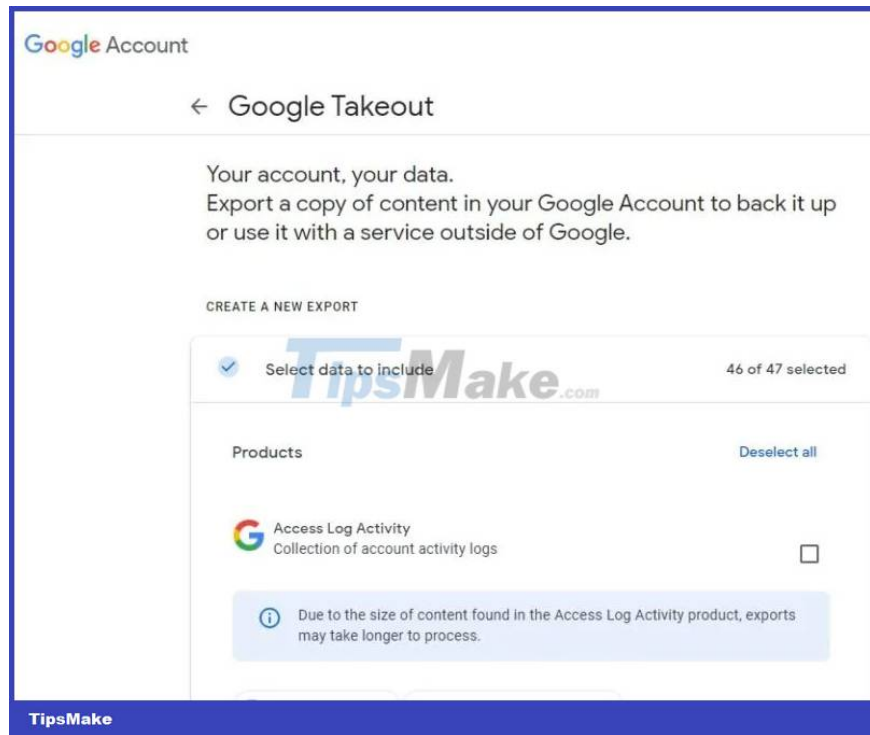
Google Account

← Google Takeout

Your account, your data.
Export a copy of content in your Google Account to back it up or use it with a service outside of Google.

CREATE A NEW EXPORT

Select data to include

TipsMake.com

46 of 47 selected

Products

Deselect all

Access Log Activity
Collection of account activity logs

Due to the size of content found in the Access Log Activity product, exports may take longer to process.

TipsMake